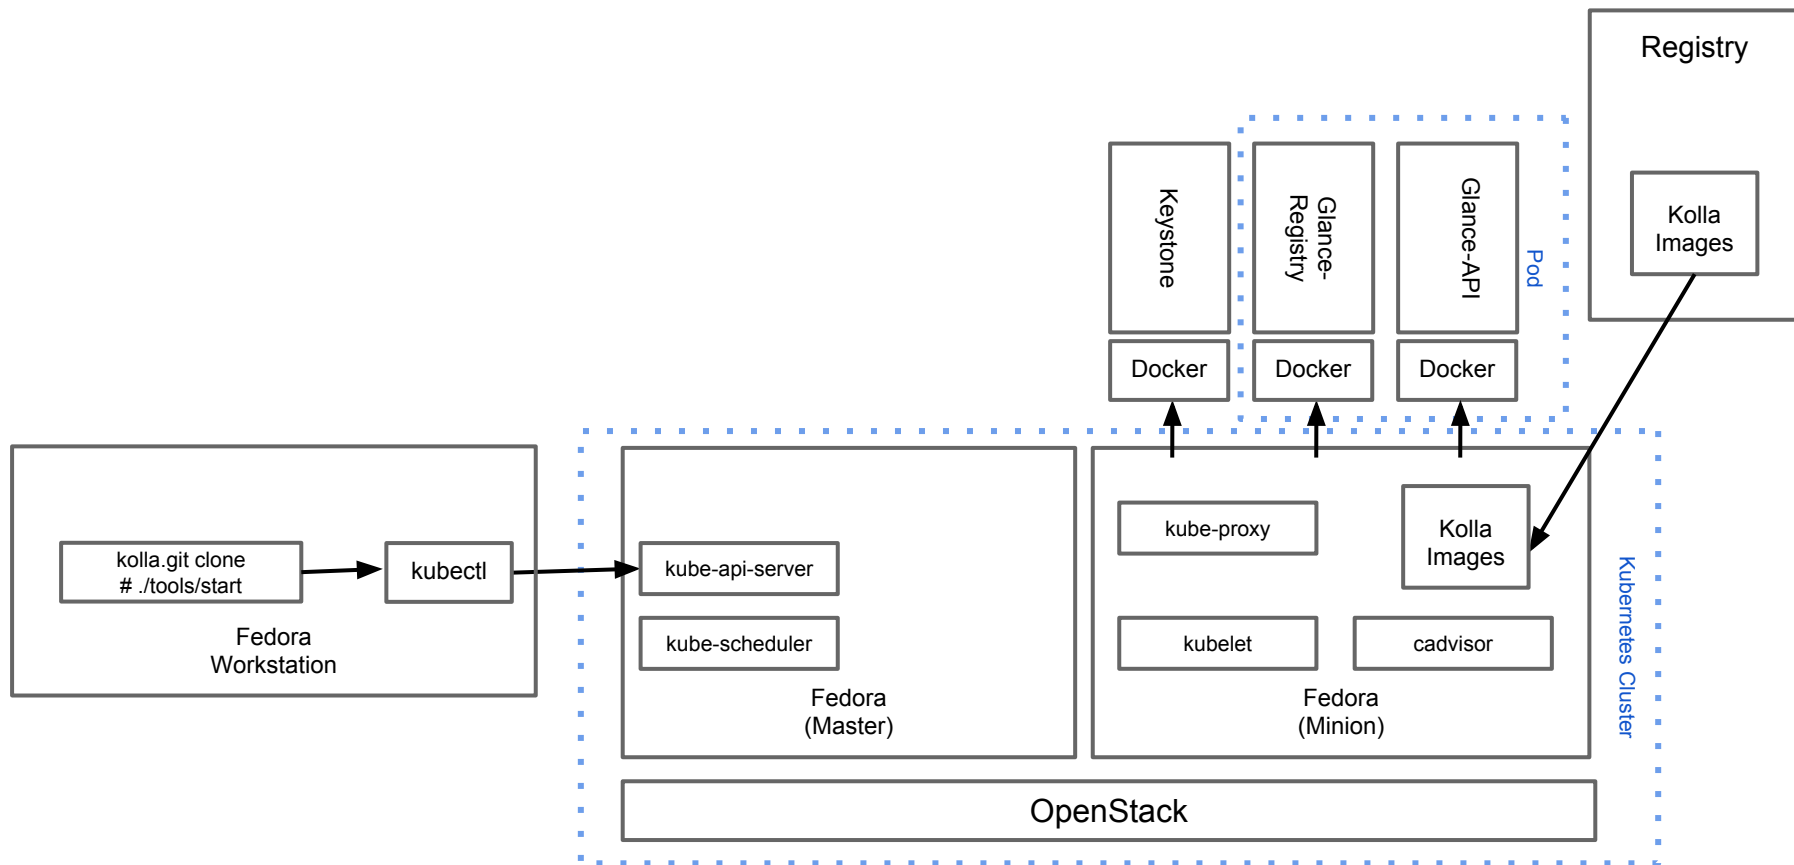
Registry

Kolla Images

Keystone

Glance-Registry

Glance-API

Pod

Docker

Docker

Docker

kolla.git clone
# ./tools/start

kubectl

Fedora Workstation

kube-api-server

kube-scheduler

Fedora (Master)

kube-proxy

Kolla Images

kubelet

cadvisor

Fedora (Minion)

Kubernetes Cluster

OpenStack